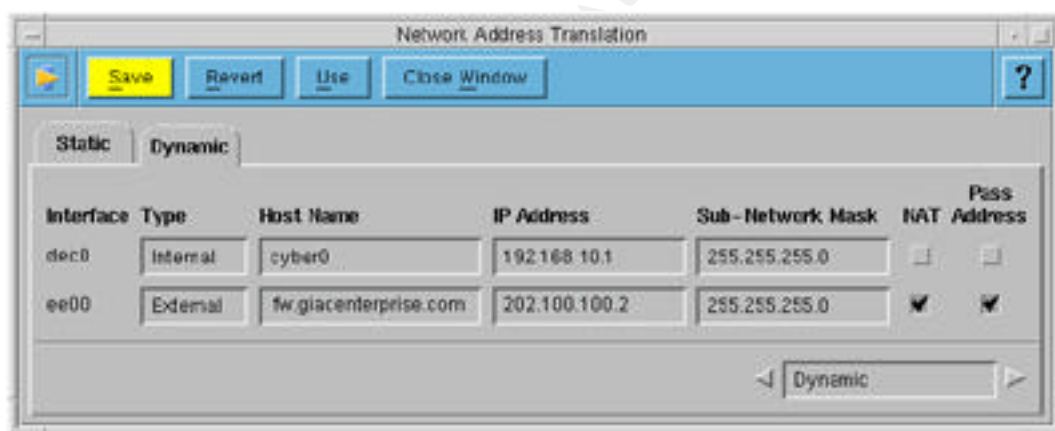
Network Address Translation

Save Revert Use Close Window ?

Static Dynamic

| Interface | Type | Host Name | IP Address | Sub-Network Mask | NAT | Pass Address |
|---|---|---|---|---|---|---|
| dec0 | Internal | cyber0 | 192.168.10.1 | 255.255.255.0 | | |
| ee00 | External | fw.giacenterprise.com | 202.100.100.2 | 255.255.255.0 | ✔ | ✔ |

Dynamic